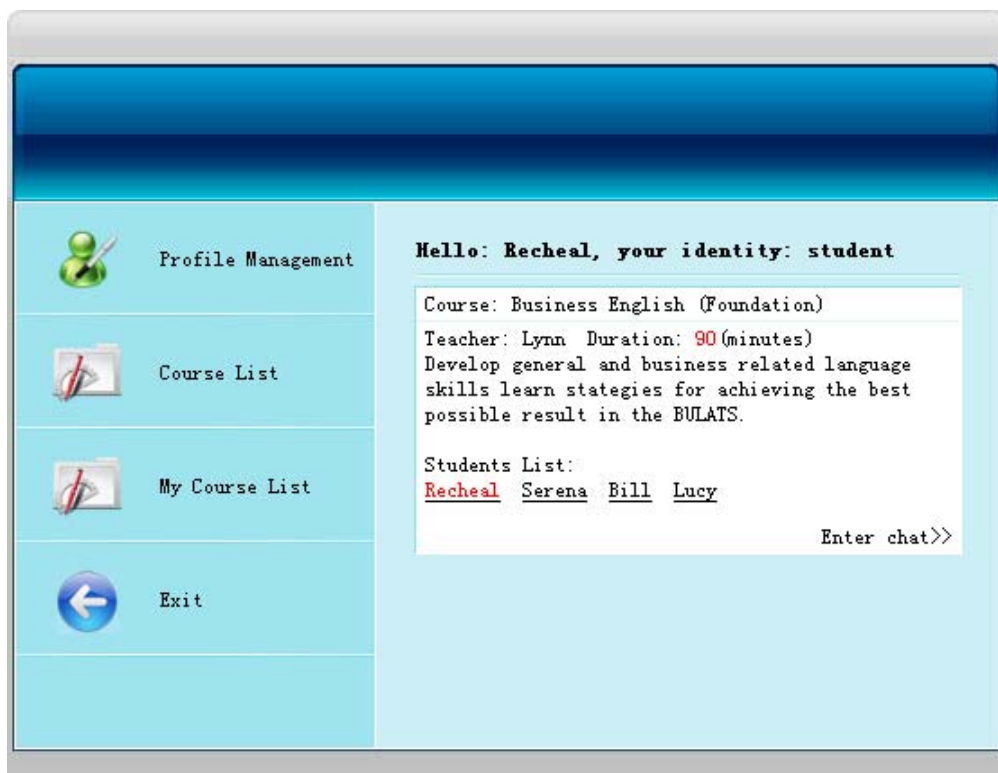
Profile Management

Course List

My Course List

Exit

Hello: Recheal, your identity: student

Course: Business English (Foundation)

Teacher: Lynn Duration: 90 (minutes)
Develop general and business related language skills learn stategies for achieving the best possible result in the BULATS.

Students List:
Recheal Serena Bill Lucy

Enter chat>>